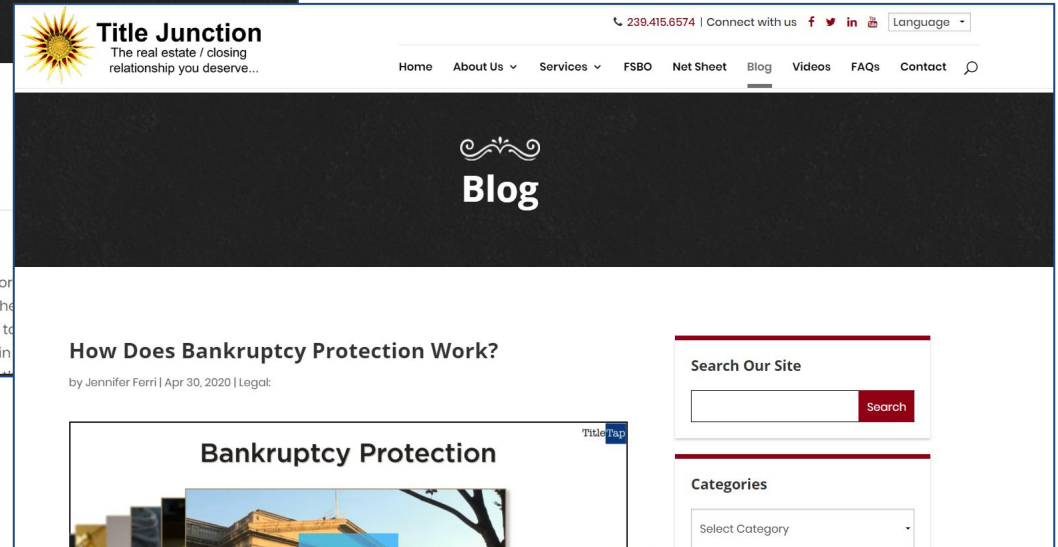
Title Junction
The real estate / closing relationship you deserve...

239.415.6574 | Connect with us
Language

Home About Us Services FSBO Net Sheet Blog Videos FAQs Contact

Blog

or
he
to
in

How Does Bankruptcy Protection Work?

by Jennifer Ferri | Apr 30, 2020 | Legal:

TitleTap

Bankruptcy Protection

Search Our Site

Search

Categories

Select Category